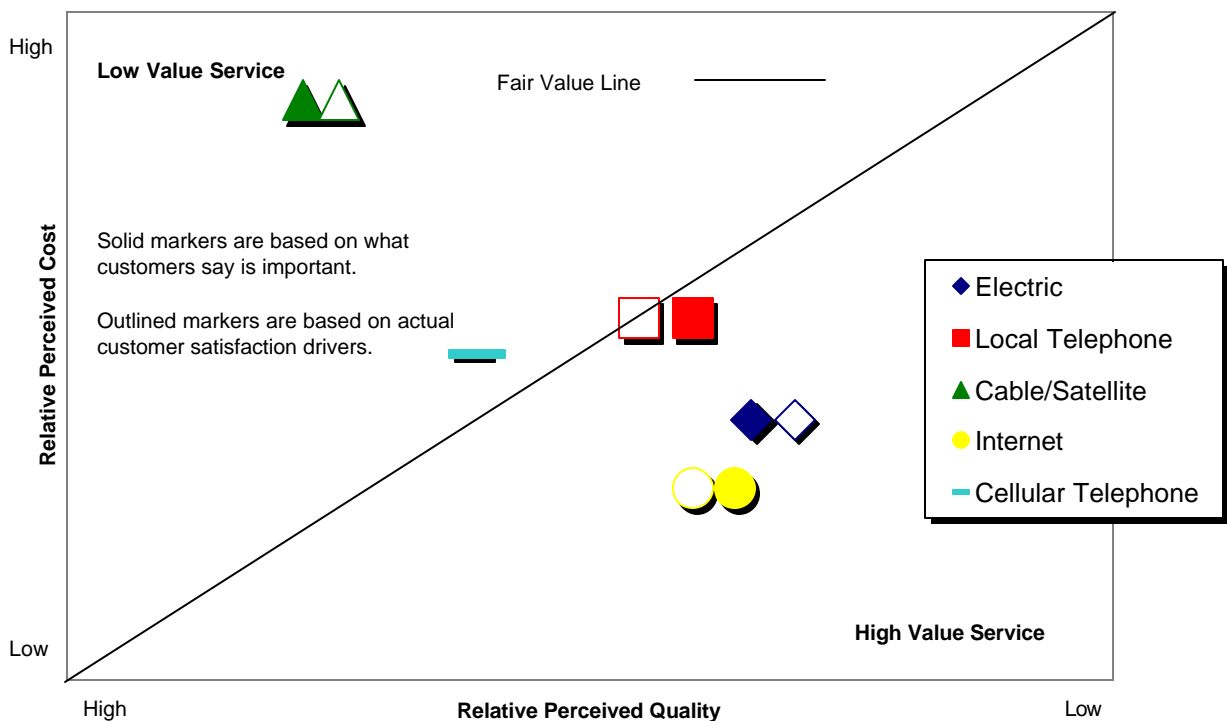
High

Low Value Service

Fair Value Line

Relative Perceived Cost

Solid markers are based on what customers say is important.

Outlined markers are based on actual customer satisfaction drivers.

Electric
Local Telephone
Cable/Satellite
Internet
Cellular Telephone

Low

High Value Service

High

Relative Perceived Quality

Low